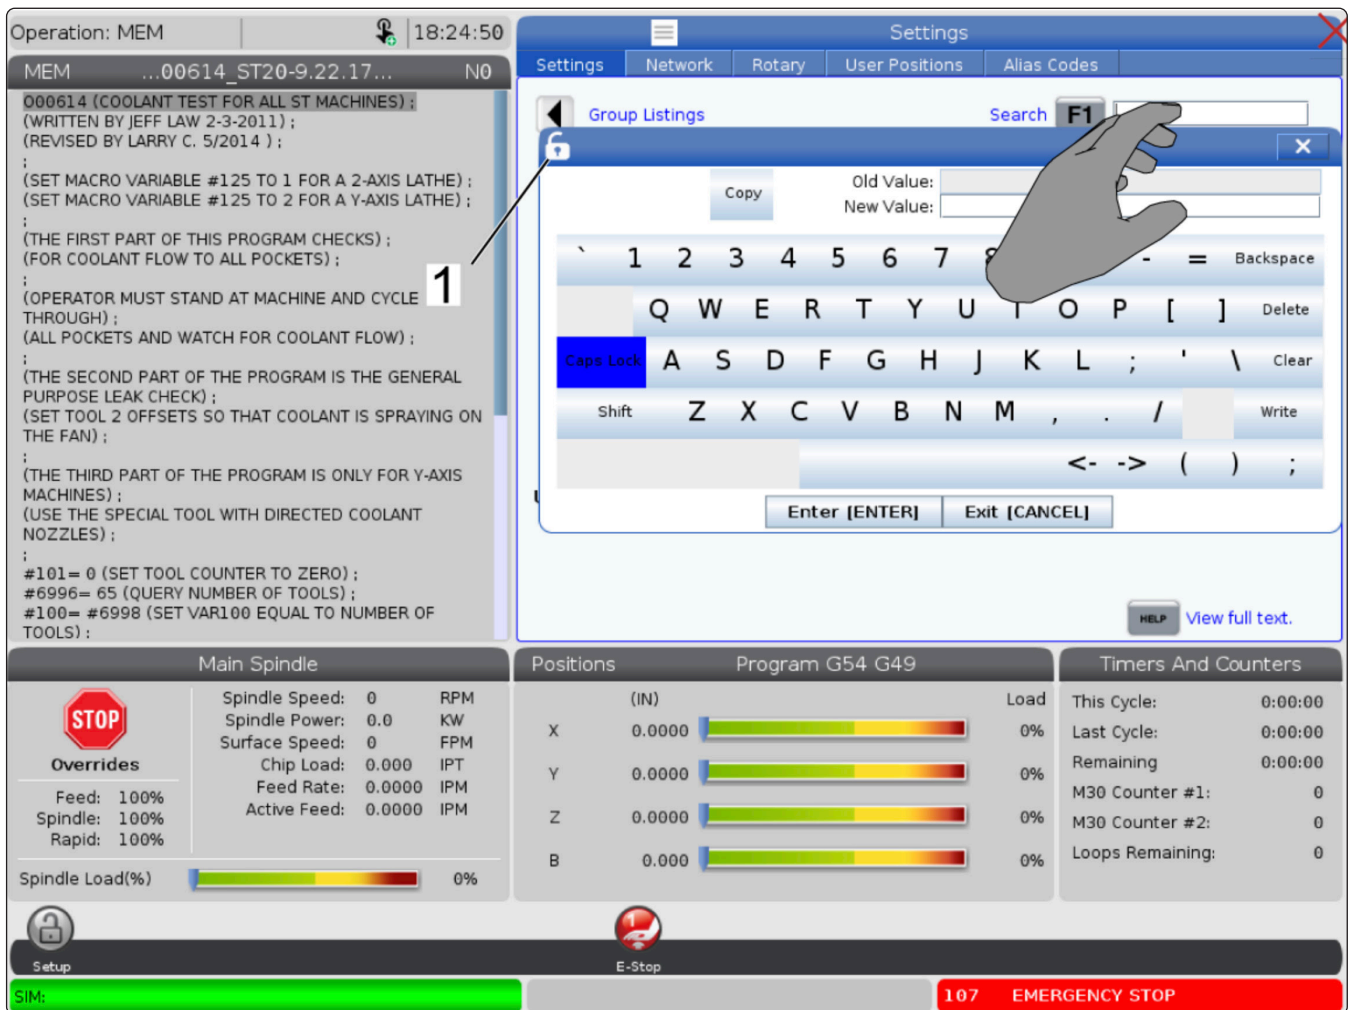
Operation: MEM 18:24:50

MEM ...00614_ST20-9.22.17... N0

O00614 (COOLANT TEST FOR ALL ST MACHINES) ;
(WRITTEN BY JEFF LAW 2-3-2011) ;
(REVISED BY LARRY C. 5/2014 ) ;
;
(SET MACRO VARIABLE #125 TO 1 FOR A 2-AXIS LATHE) ;
(SET MACRO VARIABLE #125 TO 2 FOR A Y-AXIS LATHE) ;
;
(THE FIRST PART OF THIS PROGRAM CHECKS) ;
(FOR COOLANT FLOW TO ALL POCKETS) ;
;
(OPERATOR MUST STAND AT MACHINE AND CYCLE THROUGH) ;
(ALL POCKETS AND WATCH FOR COOLANT FLOW) ;
;
(THE SECOND PART OF THE PROGRAM IS THE GENERAL PURPOSE LEAK CHECK) ;
(SET TOOL 2 OFFSETS SO THAT COOLANT IS SPRAYING ON THE FAN) ;
;
(THE THIRD PART OF THE PROGRAM IS ONLY FOR Y-AXIS MACHINES) ;
(USE THE SPECIAL TOOL WITH DIRECTED COOLANT NOZZLES) ;
;
#101= 0 (SET TOOL COUNTER TO ZERO) ;
#6996= 65 (QUERY NUMBER OF TOOLS) ;
#100= #6998 (SET VAR100 EQUAL TO NUMBER OF TOOLS) ;

1

Settings
Settings Network Rotary User Positions Alias Codes
Group Listings Search F1

Copy Old Value: New Value:

` 1 2 3 4 5 6 7 8 - = Backspace
Q W E R T Y U I O P [ ] Delete
Caps Lock A S D F G H J K L ; ' \ Clear
Shift Z X C V B N M , . / Write
<- -> ( ) ;
Enter [ENTER] Exit [CANCEL]

HELP View full text.

Main Spindle
STOP
Overrides
Feed: 100%
Spindle: 100%
Rapid: 100%
Spindle Speed: 0 RPM
Spindle Power: 0.0 KW
Surface Speed: 0 FPM
Chip Load: 0.000 IPT
Feed Rate: 0.0000 IPM
Active Feed: 0.0000 IPM
Spindle Load(%) 0%

Positions Program G54 G49
(IN) Load
X 0.0000 0%
Y 0.0000 0%
Z 0.0000 0%
B 0.000 0%

Timers And Counters
This Cycle: 0:00:00
Last Cycle: 0:00:00
Remaining 0:00:00
M30 Counter #1: 0
M30 Counter #2: 0
Loops Remaining: 0

Setup E-Stop
SIM: 107 EMERGENCY STOP